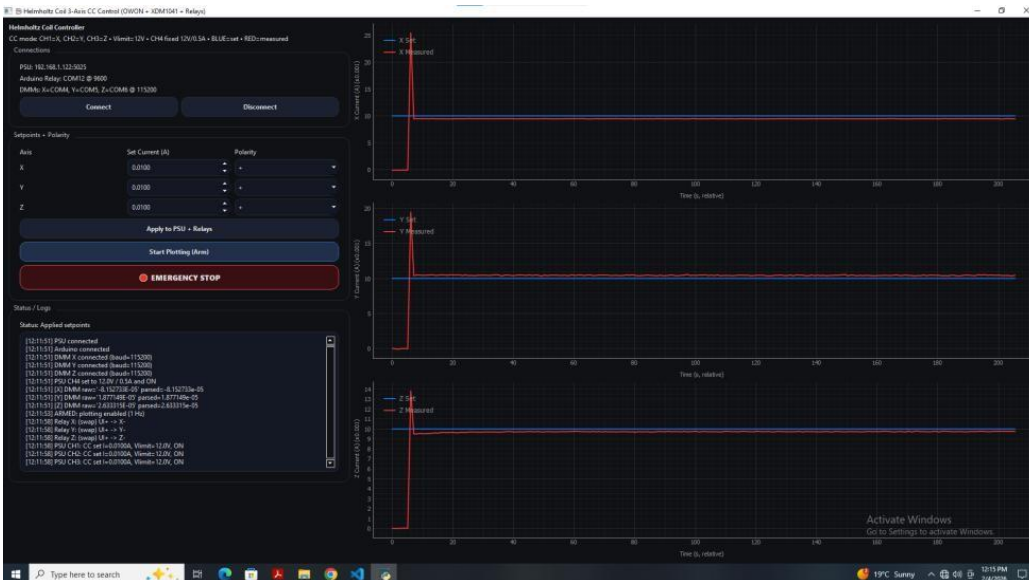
Helmholtz Coil 3-Axis CC Control (OWON + XDM1041 + Relays)

Helmholtz Coil Controller
CC mode: CH1=X, CH2=Y, CH3=Z • Vlimit=12V • CH4 fixed 12V/0.5A • BLUE=set • RED=measured

Connections
PSU: 192.168.1.122:5025
Arduino Relay: COM12 @ 9600
DMMs: X=COM4, Y=COM5, Z=COM8 @ 115200

Connect
Disconnect

Setpoints + Polarity
Axis
Set Current (A)
Polarity
X 0.0100 +
Y 0.0100 +
Z 0.0100 +

Apply to PSU + Relays
Start Plotting (Arm)
EMERGENCY STOP

Status / Logs
Status: Applied setpoints

[12:11:51] PSU connected
[12:11:51] Arduino connected
[12:11:51] DMM X connected (baud=115200)
[12:11:51] DMM Y connected (baud=115200)
[12:11:51] DMM Z connected (baud=115200)
[12:11:51] PSU CH4 set to 12.0V / 0.5A and ON
[12:11:51] [X] DMM raw='-8.152733E-05' parsed=-8.152733e-05
[12:11:51] [Y] DMM raw='1.877149E-05' parsed=1.877149e-05
[12:11:51] [Z] DMM raw='2.633315E-05' parsed=2.633315e-05
[12:11:53] ARMED: plotting enabled (1 Hz)
[12:11:58] Relay X: (swap) U+ -> X-
[12:11:58] Relay Y: (swap) U+ -> Y-
[12:11:58] Relay Z: (swap) U+ -> Z-
[12:11:58] PSU CH1: CC set I=0.0100A, Vlimit=12.0V, ON
[12:11:58] PSU CH2: CC set I=0.0100A, Vlimit=12.0V, ON
[12:11:58] PSU CH3: CC set I=0.0100A, Vlimit=12.0V, ON

X Set
X Measured
X Current (A) (x0.001)
25 20 15 10 5 0
0 20 40 60 80 100 120 140 160 180 200
Time (s, relative)

Y Set
Y Measured
Y Current (A) (x0.001)
20 15 10 5 0
0 20 40 60 80 100 120 140 160 180 200
Time (s, relative)

Z Set
Z Measured
Z Current (A) (x0.001)
14 13 12 11 10 9 8 7 6 5 4 3 2 1 0
0 20 40 60 80 100 120 140 160 180 200
Time (s, relative)

Activate Windows
Go to Settings to activate Windows.

Type here to search
19°C Sunny
12:15 PM
2/4/2026